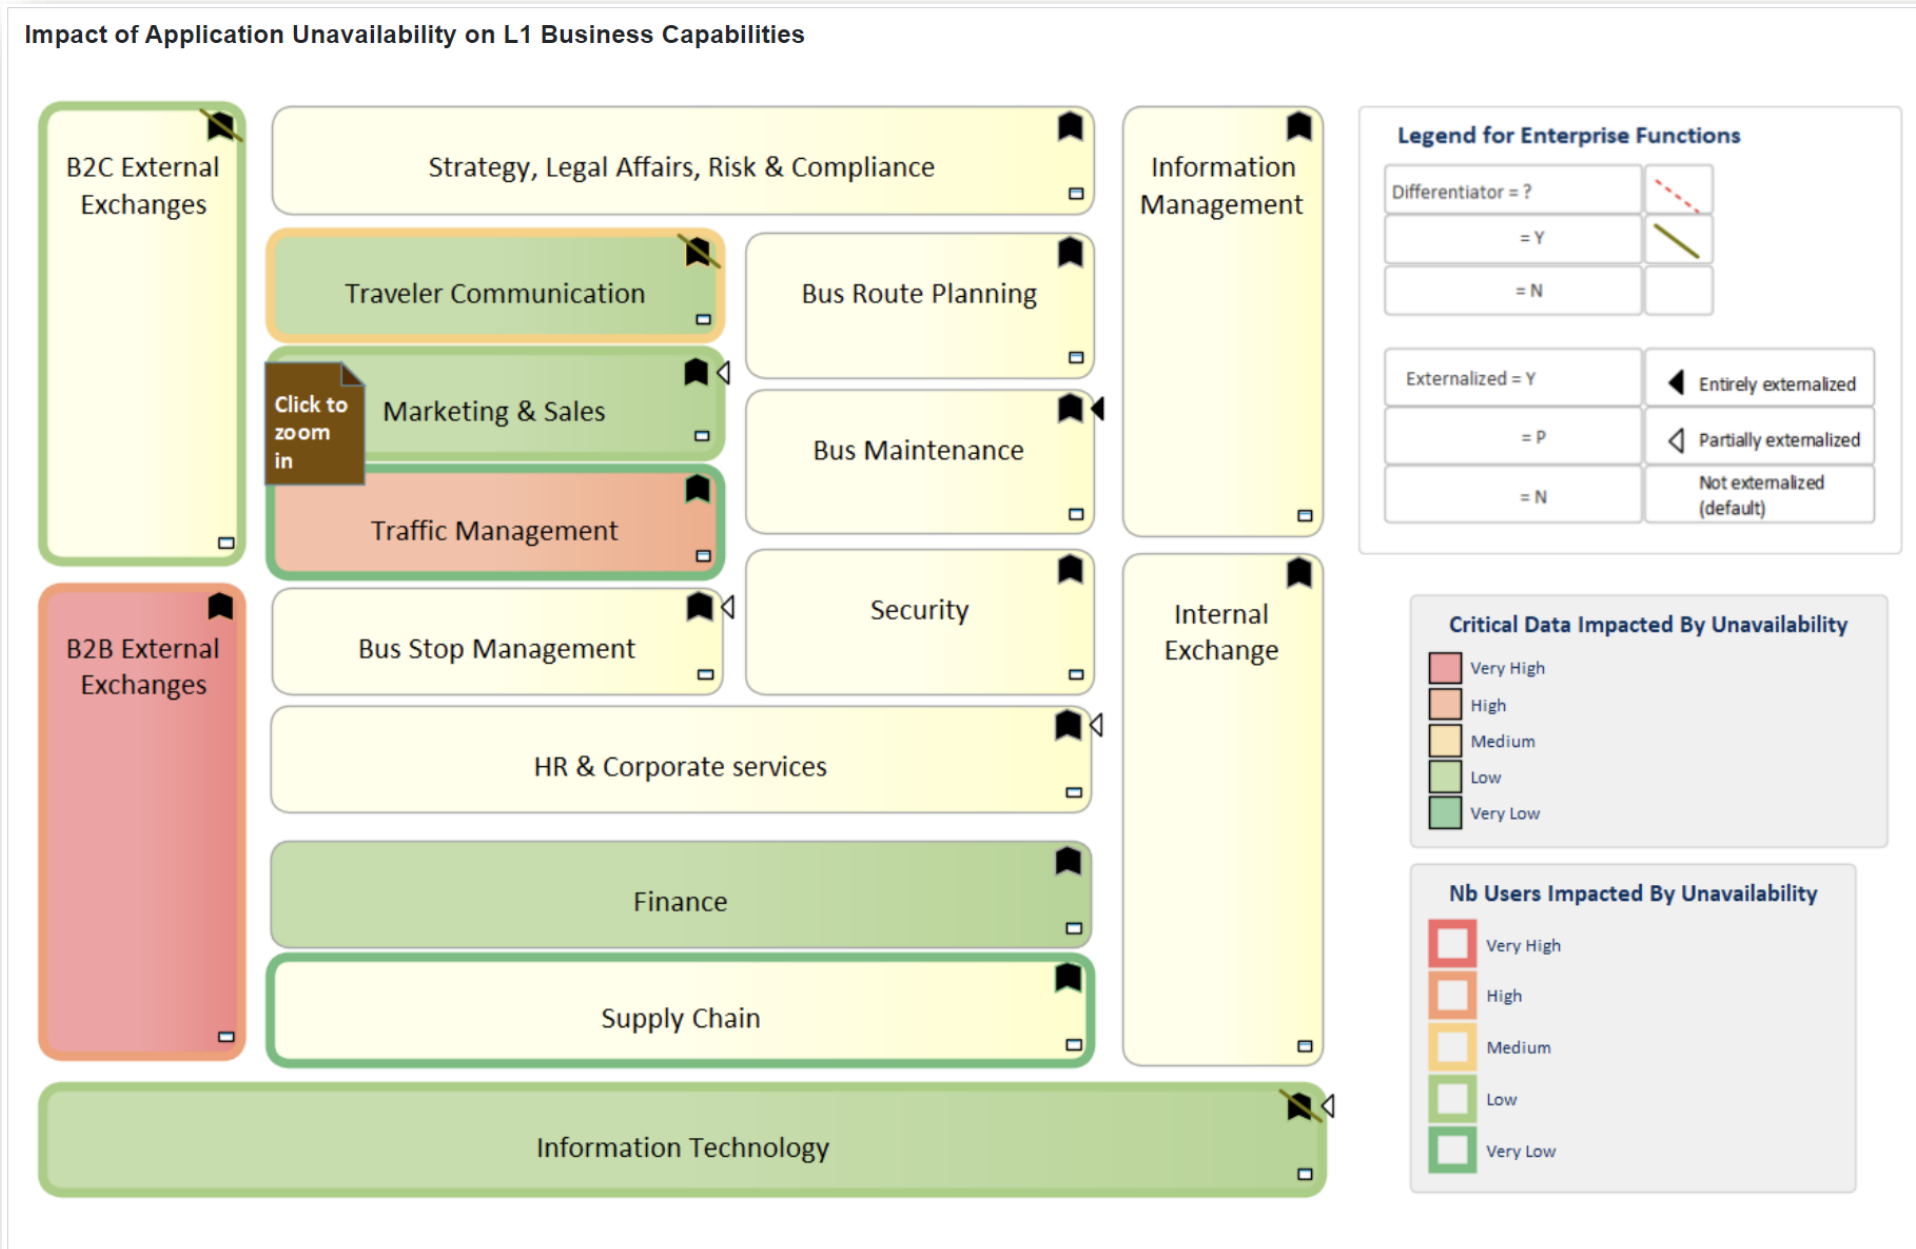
Impact of Application Unavailability on L1 Business Capabilities

B2C External Exchanges

Strategy, Legal Affairs, Risk & Compliance

Information Management

Traveler Communication

Bus Route Planning

Click to zoom in

Marketing & Sales

Bus Maintenance

Traffic Management

B2B External Exchanges

Bus Stop Management

Security

Internal Exchange

HR & Corporate services

Finance

Supply Chain

Information Technology

Legend for Enterprise Functions

| Differentiator = ? | |
|---|---|
| = Y | |
| = N | |

| Externalized = Y | Entirely externalized |
|---|---|
| = P | Partially externalized |
| = N | Not externalized (default) |

Critical Data Impacted By Unavailability
Very High
High
Medium
Low
Very Low

Nb Users Impacted By Unavailability
Very High
High
Medium
Low
Very Low